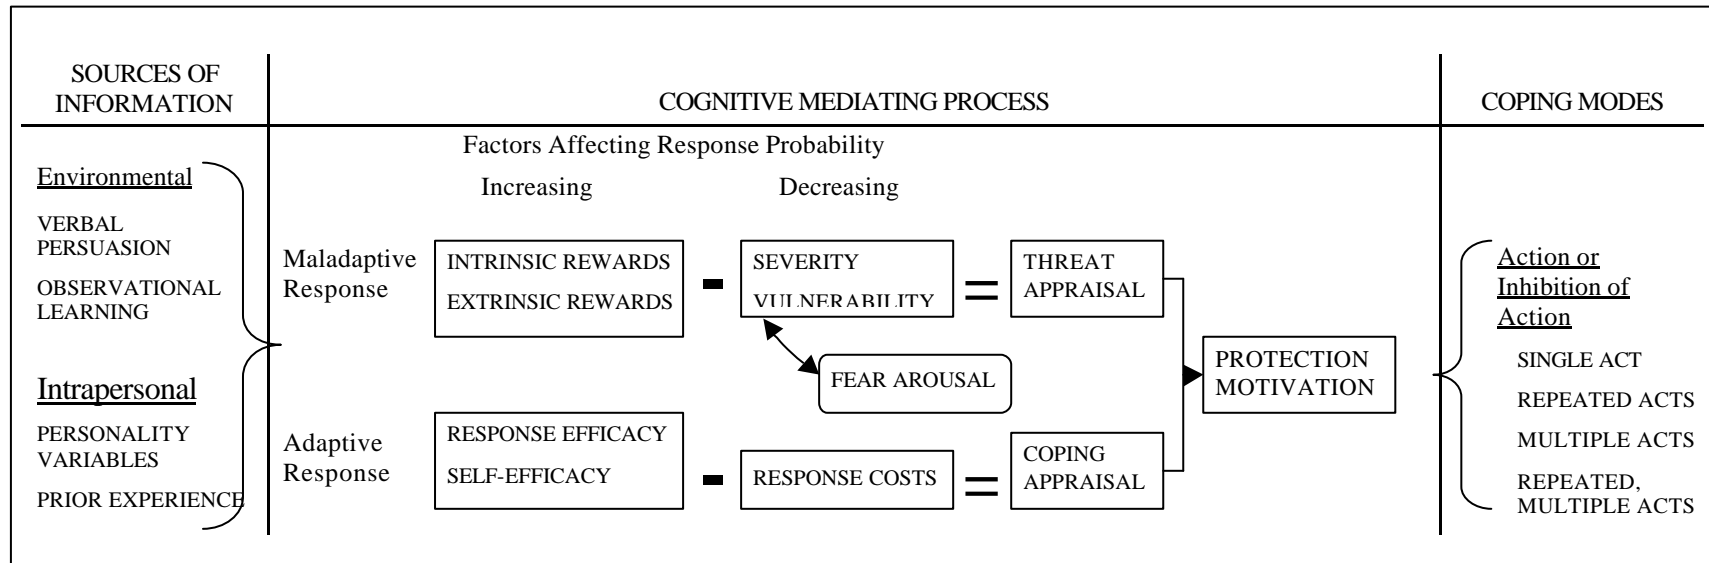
SOURCES OF INFORMATION

COGNITIVE MEDIATING PROCESS

COPING MODES

Factors Affecting Response Probability

Increasing

Decreasing

Environmental

VERBAL PERSUASION

OBSERVATIONAL LEARNING

Intrapersonal

PERSONALITY VARIABLES

PRIOR EXPERIENCE

Maladaptive Response

INTRINSIC REWARDS

EXTRINSIC REWARDS

-

SEVERITY

VULNERABILITY

=

THREAT APPRAISAL

FEAR AROUSAL

PROTECTION MOTIVATION

Adaptive Response

RESPONSE EFFICACY

SELF-EFFICACY

-

RESPONSE COSTS

=

COPING APPRAISAL

Action or Inhibition of Action

SINGLE ACT

REPEATED ACTS

MULTIPLE ACTS

REPEATED, MULTIPLE ACTS